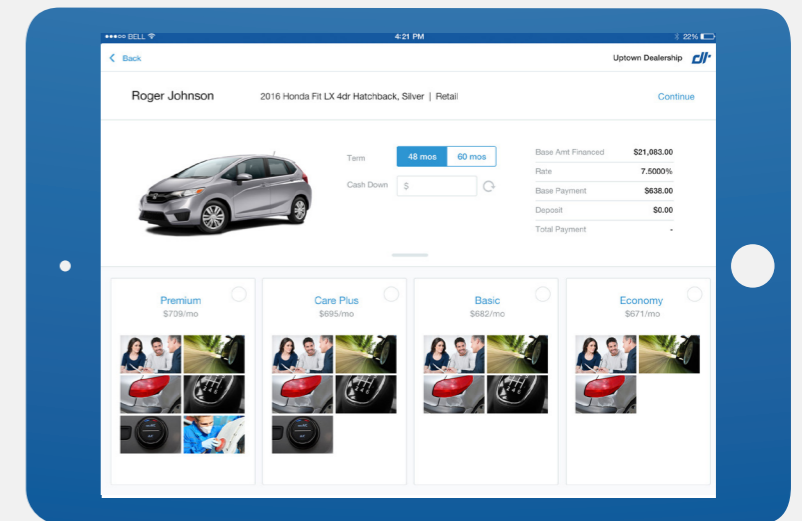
●●●○○ BELL
4:21 PM
22%

Back

Uptown Dealership

Roger Johnson

2016 Honda Fit LX 4dr Hatchback, Silver | Retail

Continue

Term
48 mos
60 mos

Cash Down
$

| Base Amt Financed | $21,083.00 |
|---|---|
| Rate | 7.5000% |
| Base Payment | $636.00 |
| Deposit | $0.00 |
| Total Payment | - |

Premium
$709/mo

Care Plus
$695/mo

Basic
$682/mo

Economy
$671/mo